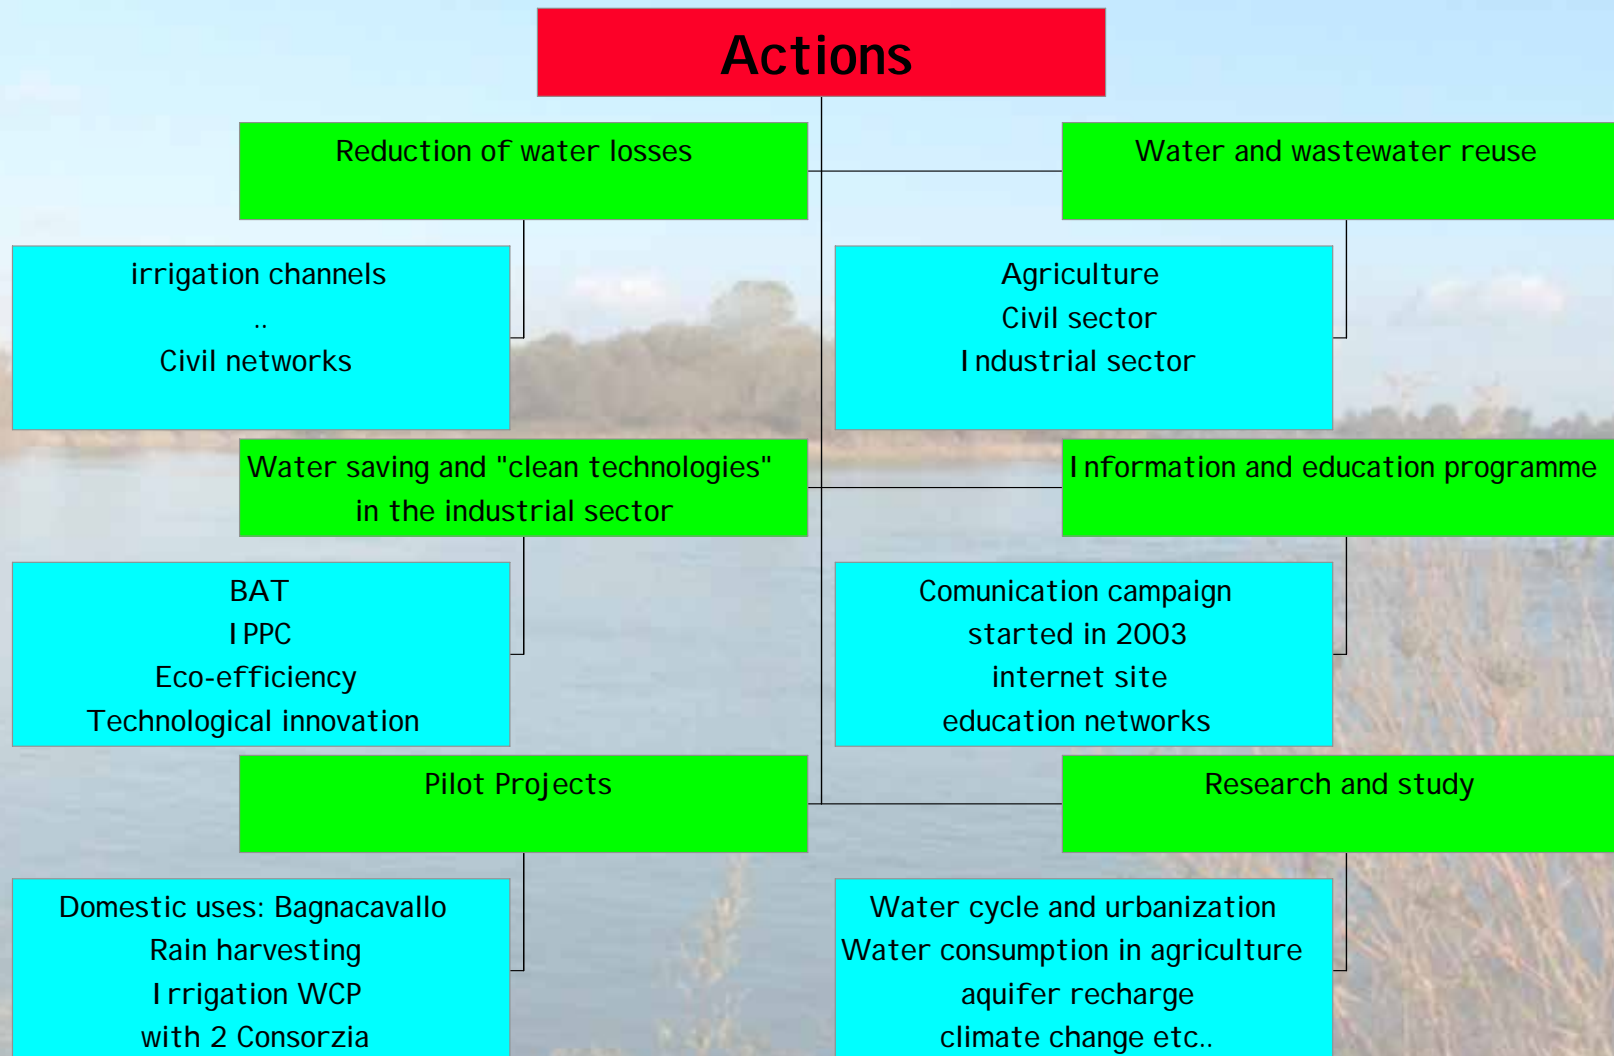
Actions

Reduction of water losses

irrigation channnels
..
Civil networks

Water saving and "clean technologies" in the industrial sector

BAT
IPPC
Eco-efficiency
Technological innovation

Pilot Projects

Domestic uses: Bagnacavallo
Rain harvesting
Irrigation WCP
with 2 Consorzia

Water and wastewater reuse

Agriculture
Civil sector
Industrial sector

Information and education programme

Comunication campaign
started in 2003
internet site
education networks

Research and study

Water cycle and urbanization
Water consumption in agriculture
aquifer recharge
climate change etc..